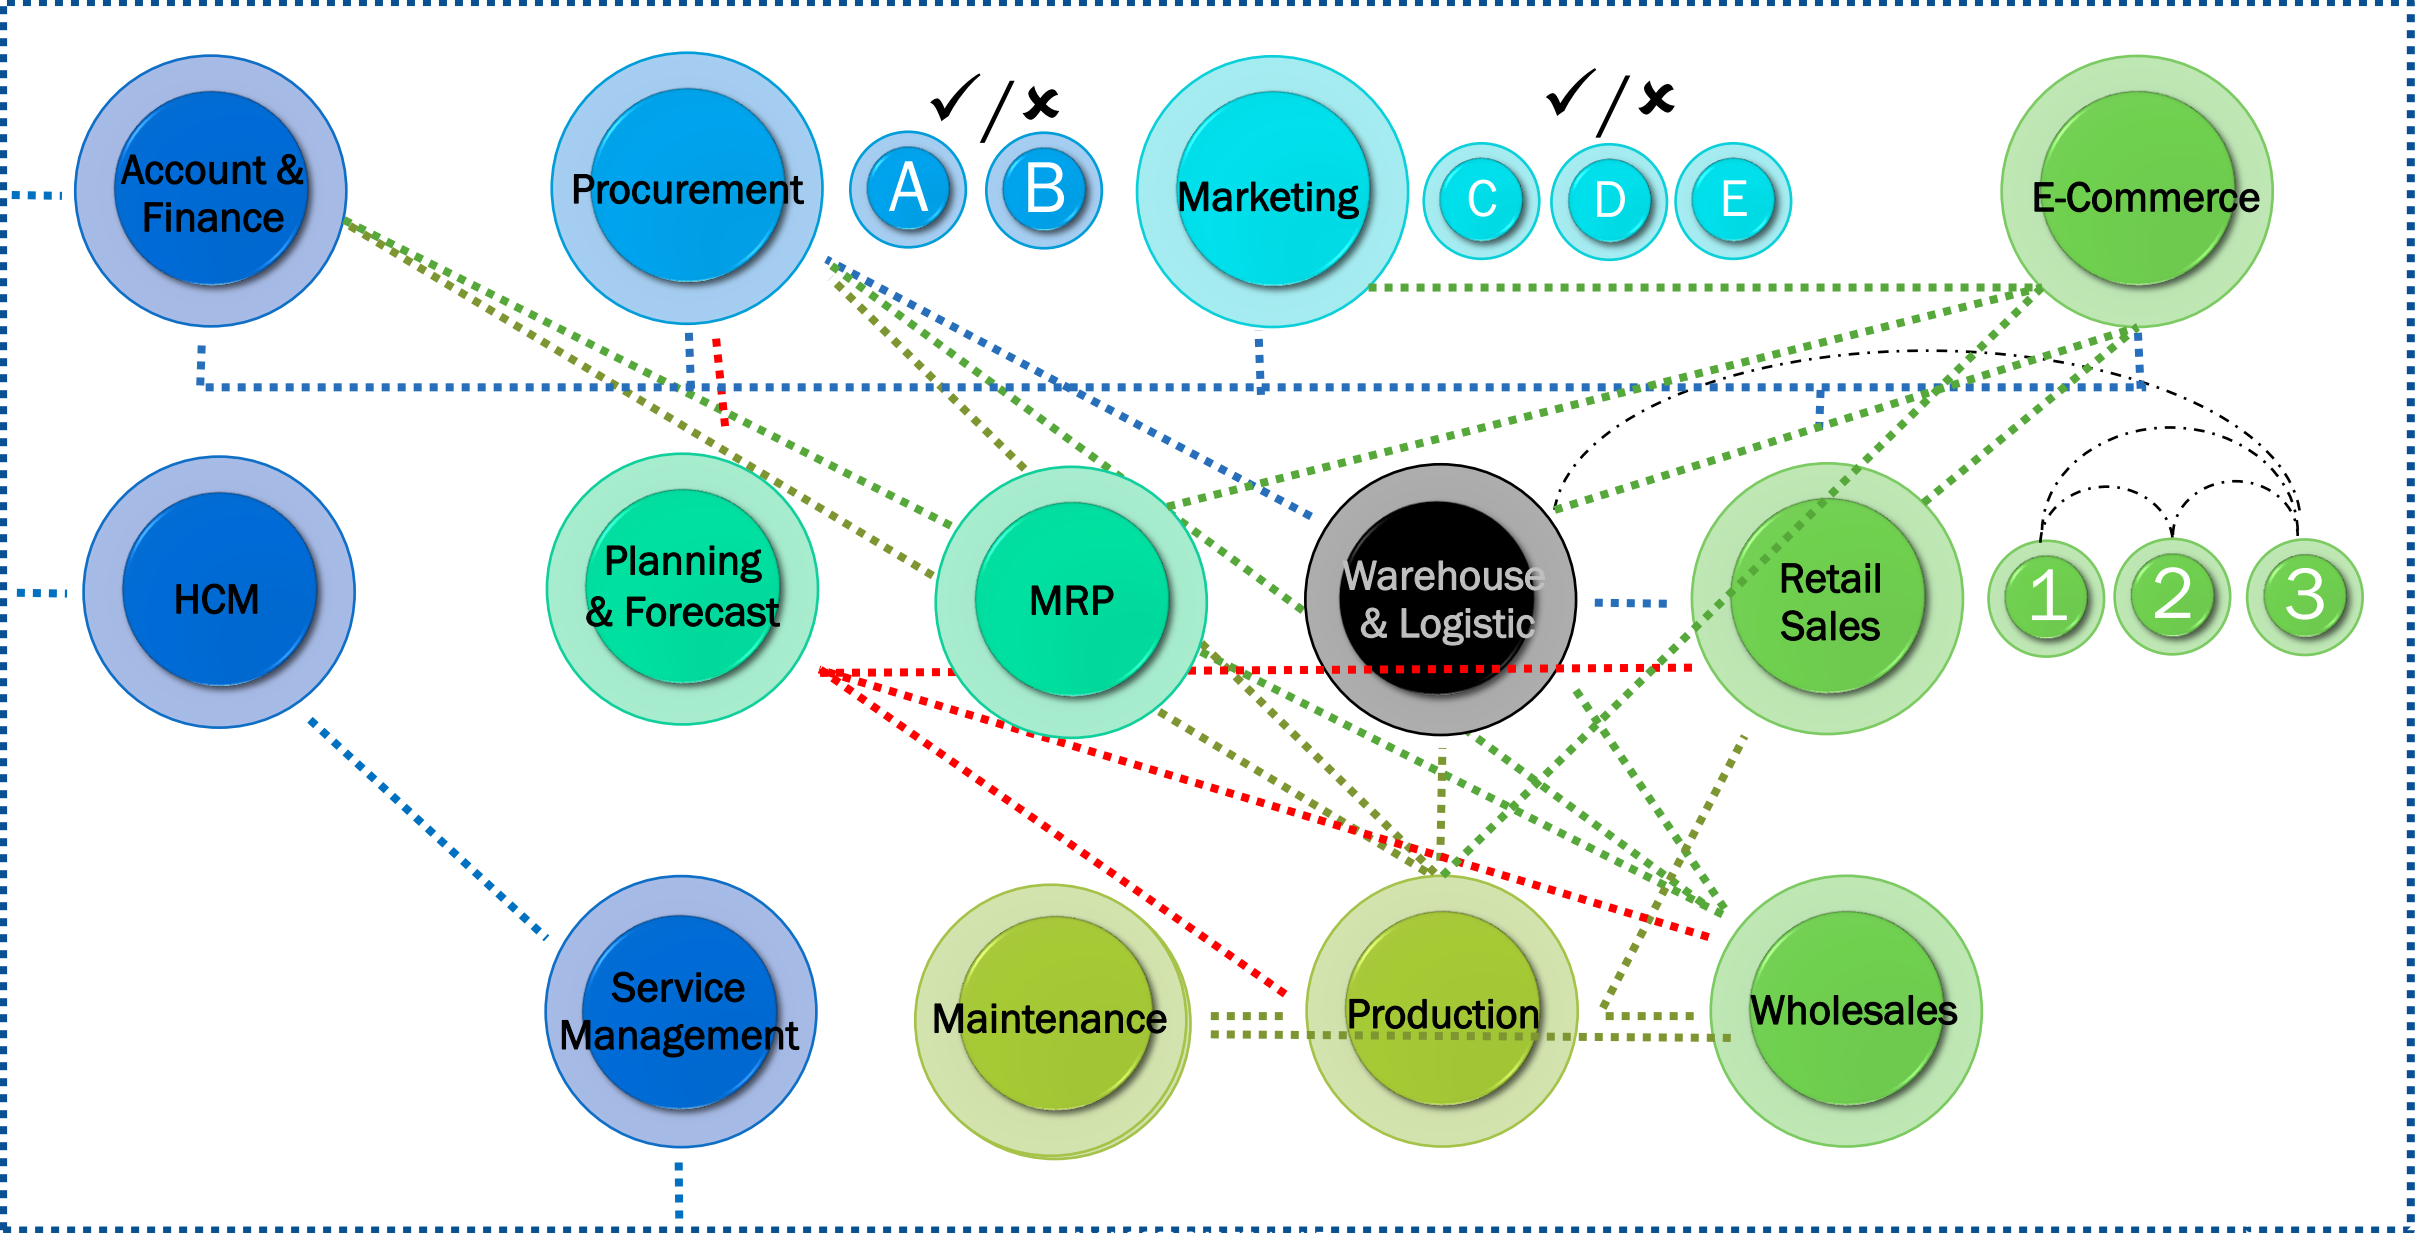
Account & Finance

Procurement

✓/✗

A

B

Marketing

✓/✗

C

D

E

E-Commerce

HCM

Planning & Forecast

MRP

Warehouse & Logistic

Retail Sales

1

2

3

Service Management

Maintenance

Production

Wholesales